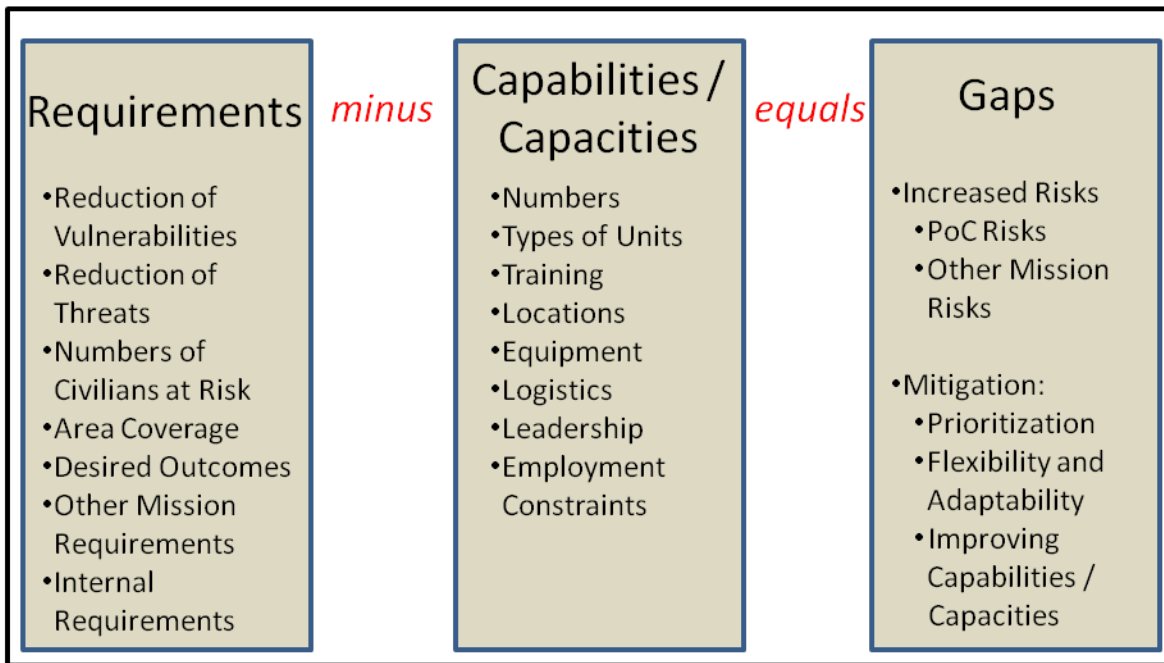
Requirements

•Reduction of Vulnerabilities
•Reduction of Threats
•Numbers of Civilians at Risk
•Area Coverage
•Desired Outcomes
•Other Mission Requirements
•Internal Requirements

minus

Capabilities / Capacities

•Numbers
•Types of Units
•Training
•Locations
•Equipment
•Logistics
•Leadership
•Employment Constraints

equals

Gaps

•Increased Risks
•PoC Risks
•Other Mission Risks

•Mitigation:
•Prioritization
•Flexibility and Adaptability
•Improving Capabilities / Capacities